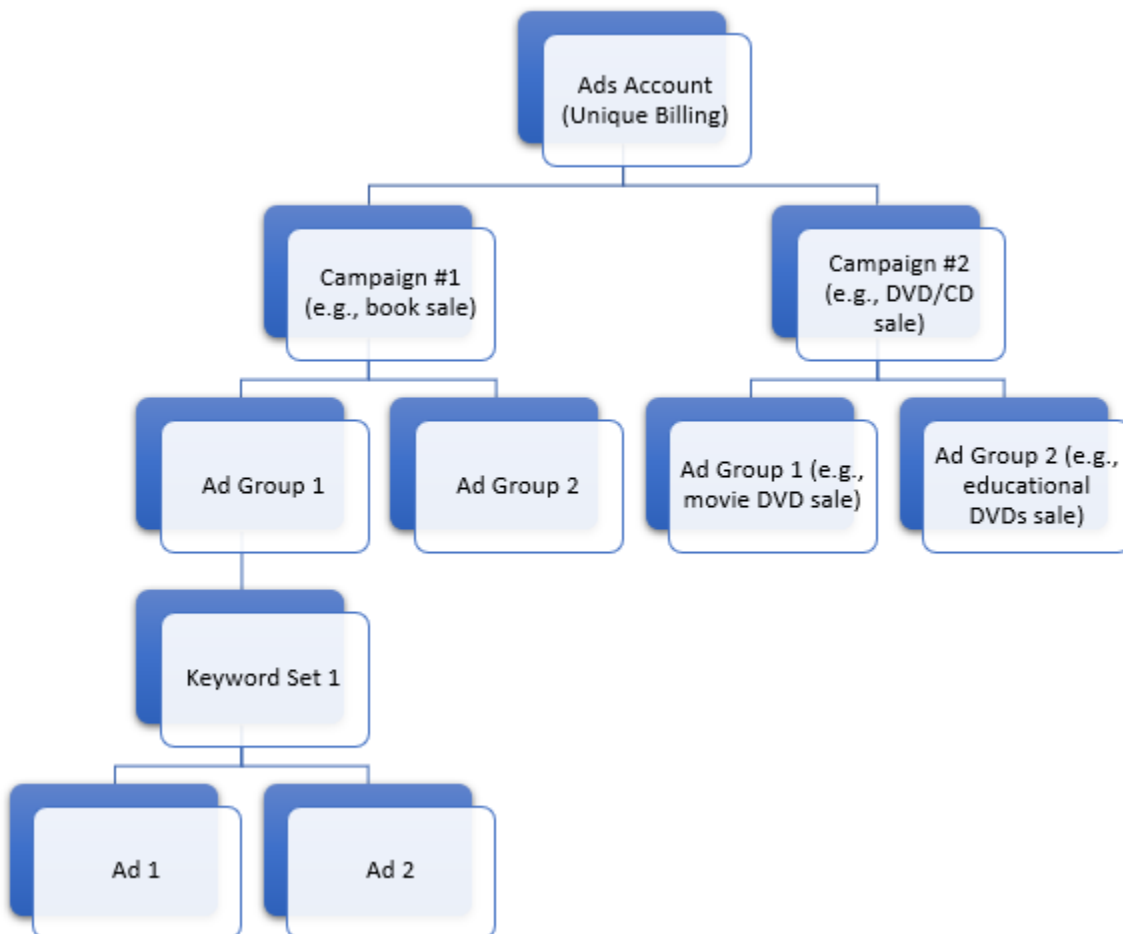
Ads Account (Unique Billing)

Campaign #1 (e.g., book sale)

Campaign #2 (e.g., DVD/CD sale)

Ad Group 1

Ad Group 2

Ad Group 1 (e.g., movie DVD sale)

Ad Group 2 (e.g., educational DVDs sale)

Keyword Set 1

Ad 1

Ad 2